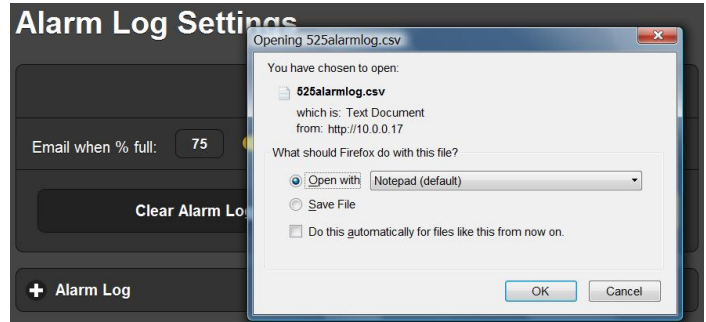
Alarm Log Settings

Email when % full: 75

Clear Alarm Lo

Alarm Log

Opening 525alarmlog.csv

You have chosen to open:

525alarmlog.csv

which is: Text Document
from: http://10.0.0.17

What should Firefox do with this file?

Open with Notepad (default)

Save File

Do this automatically for files like this from now on.

OK Cancel